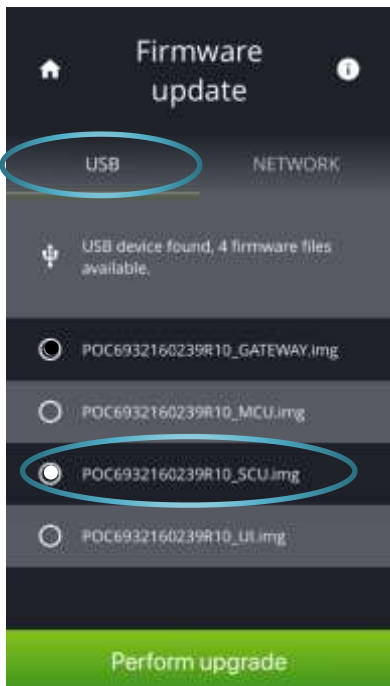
Firmware update

USB

NETWORK

USB device found, 4 firmware files available.

POC6932160239R10_GATEWAY.img

POC6932160239R10_MCU.img

POC6932160239R10_SCU.img

POC6932160239R10_UI.img

Perform upgrade